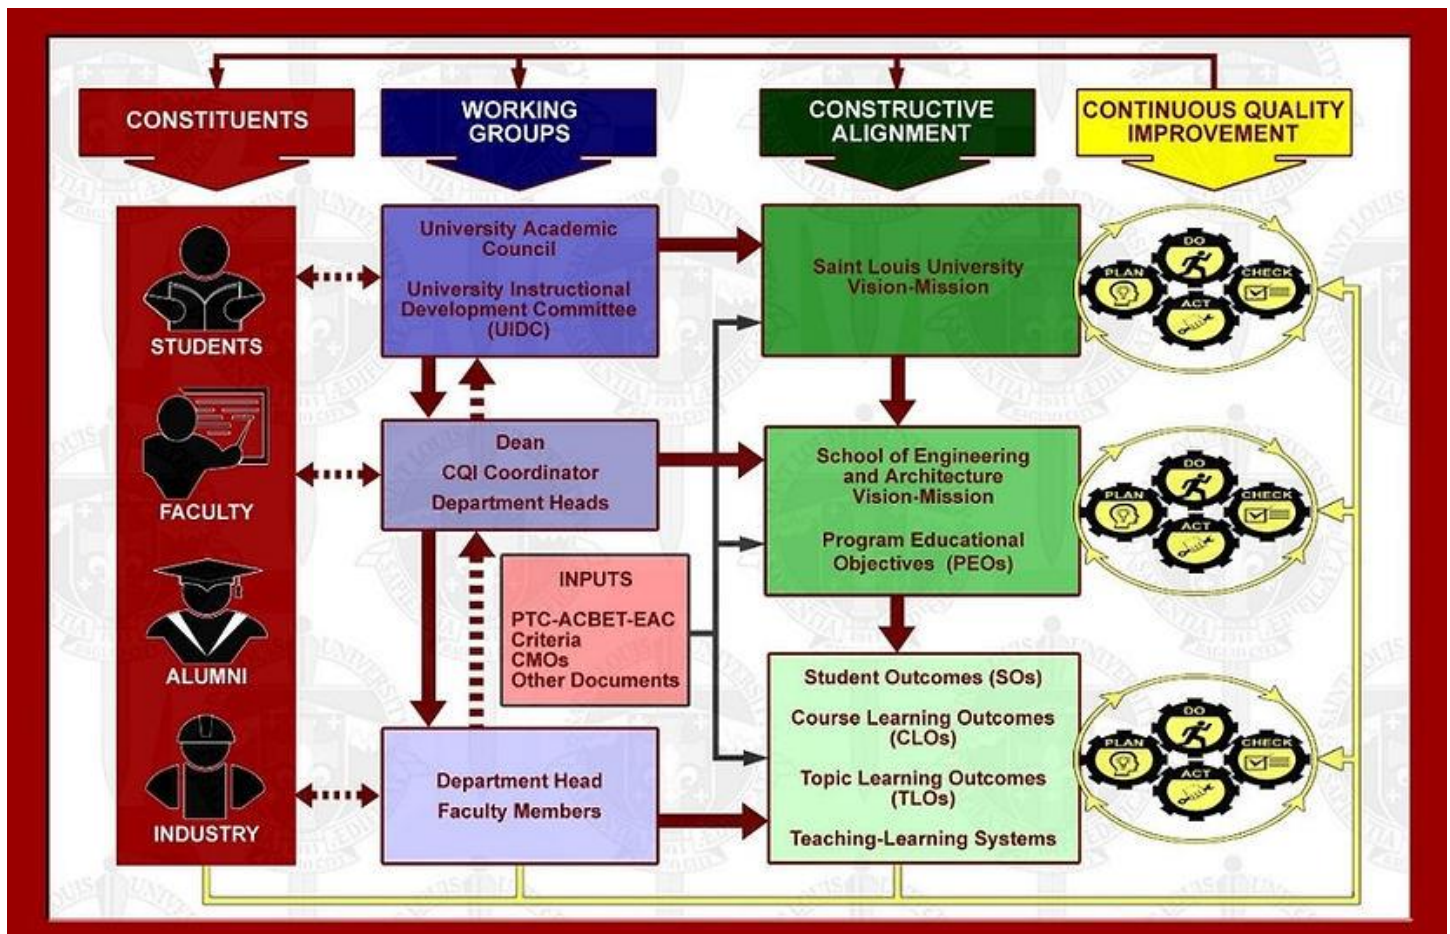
CONSTITUENTS

WORKING GROUPS

CONSTRUCTIVE ALIGNMENT

CONTINUOUS QUALITY IMPROVEMENT

STUDENTS

FACULTY

ALUMNI

INDUSTRY

University Academic Council

University Instructional Development Committee (UIDC)

Dean

CQI Coordinator

Department Heads

INPUTS

PTC-ACBET-EAC Criteria

CMOs

Other Documents

Department Head

Faculty Members

Saint Louis University Vision-Mission

School of Engineering and Architecture Vision-Mission

Program Educational Objectives (PEOs)

Student Outcomes (SOs)

Course Learning Outcomes (CLOs)

Topic Learning Outcomes (TLOs)

Teaching-Learning Systems

DO
PLAN
CHECK
ACT

DO
PLAN
CHECK
ACT

DO
PLAN
CHECK
ACT